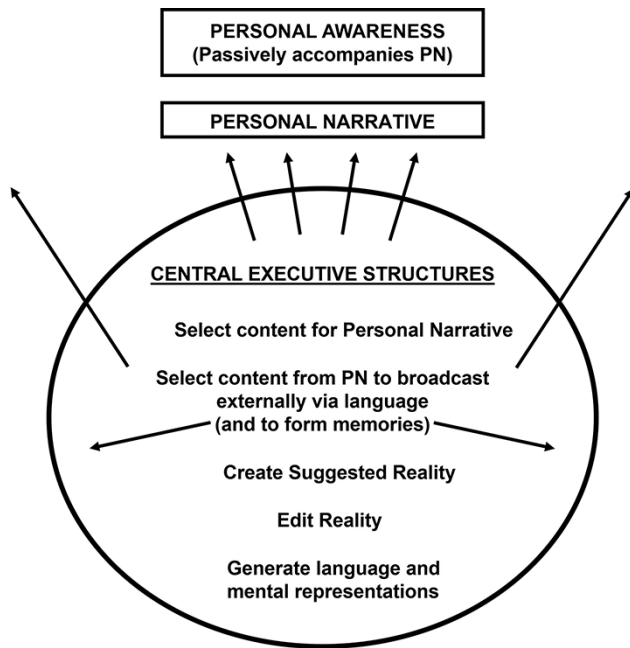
PERSONAL AWARENESS
(Passively accompanies PN)

PERSONAL NARRATIVE

CENTRAL EXECUTIVE STRUCTURES

Select content for Personal Narrative

Select content from PN to broadcast externally via language (and to form memories)

Create Suggested Reality

Edit Reality

Generate language and mental representations